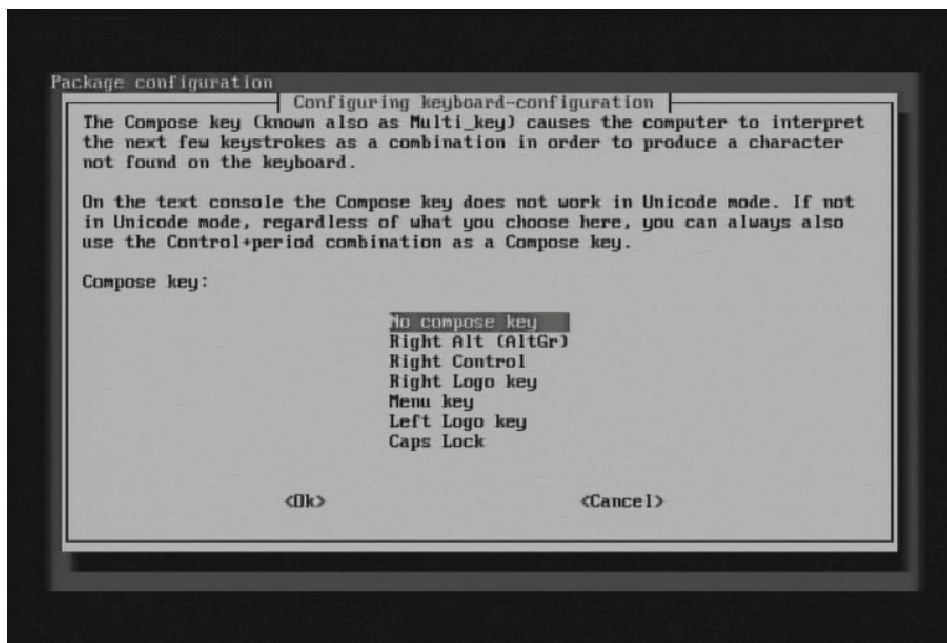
Package configuration

Configuring keyboard-configuration

The Compose key (known also as Multi_key) causes the computer to interpret the next few keystrokes as a combination in order to produce a character not found on the keyboard.

On the text console the Compose key does not work in Unicode mode. If not in Unicode mode, regardless of what you choose here, you can always also use the Control+period combination as a Compose key.

Compose key:

No compose key
Right Alt (AltGr)
Right Control
Right Logo key
Menu key
Left Logo key
Caps Lock

<Ok>

<Cancel>